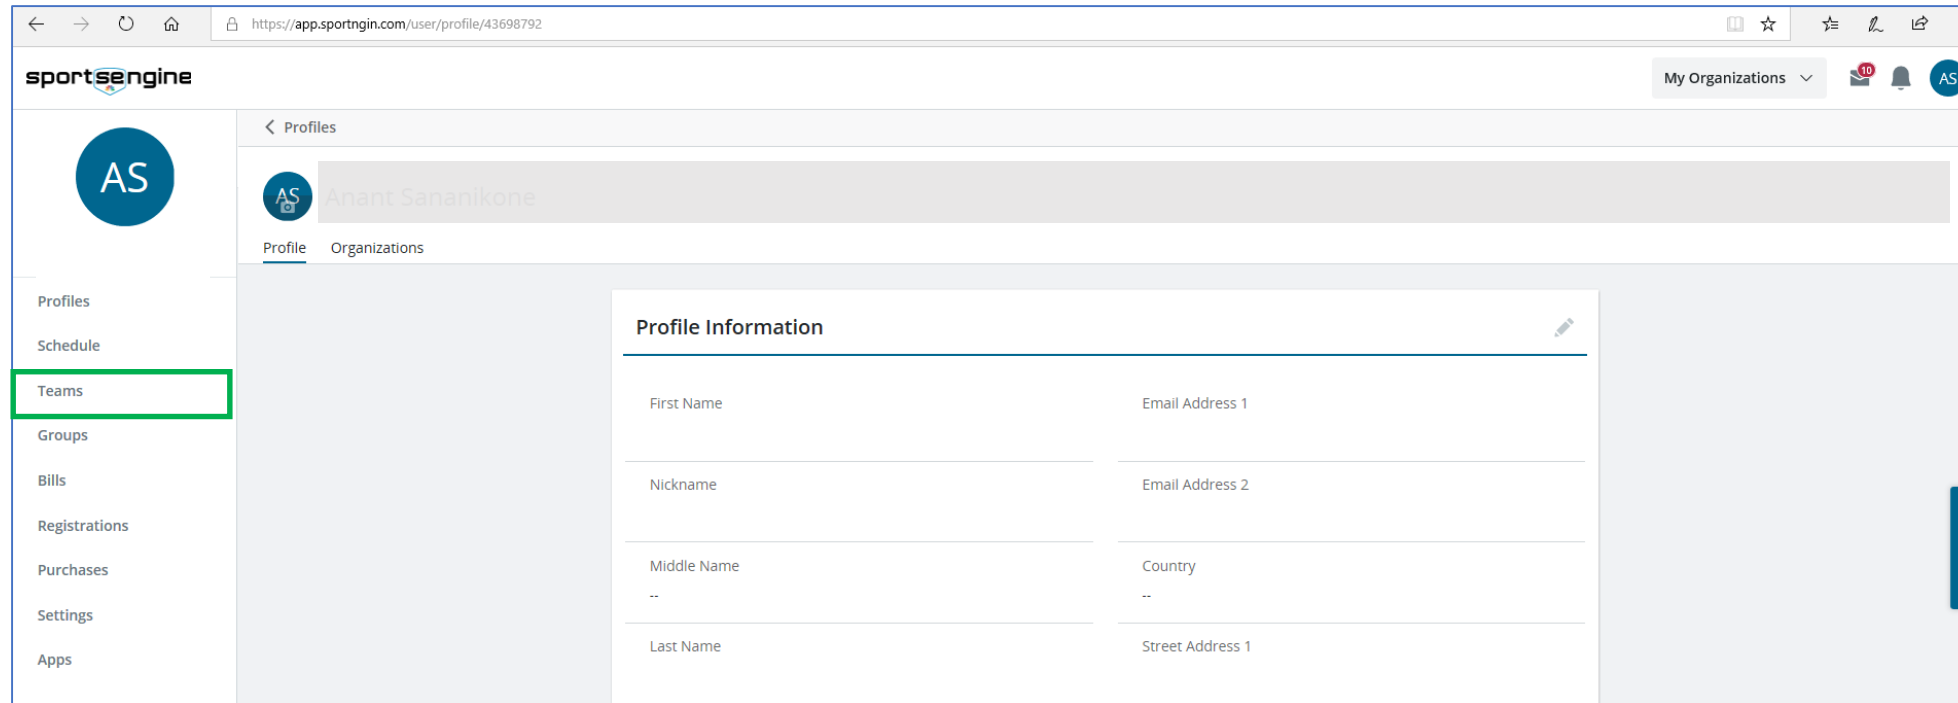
https://app.sportngin.com/user/profile/43698792

sportsengine

My Organizations

10

AS

AS

Profiles

AS Anant Sananikone

Profile Organizations

Profiles
Schedule
Teams
Groups
Bills
Registrations
Purchases
Settings
Apps

Profile Information

First Name

Email Address 1

Nickname

Email Address 2

Middle Name
--

Country
--

Last Name

Street Address 1